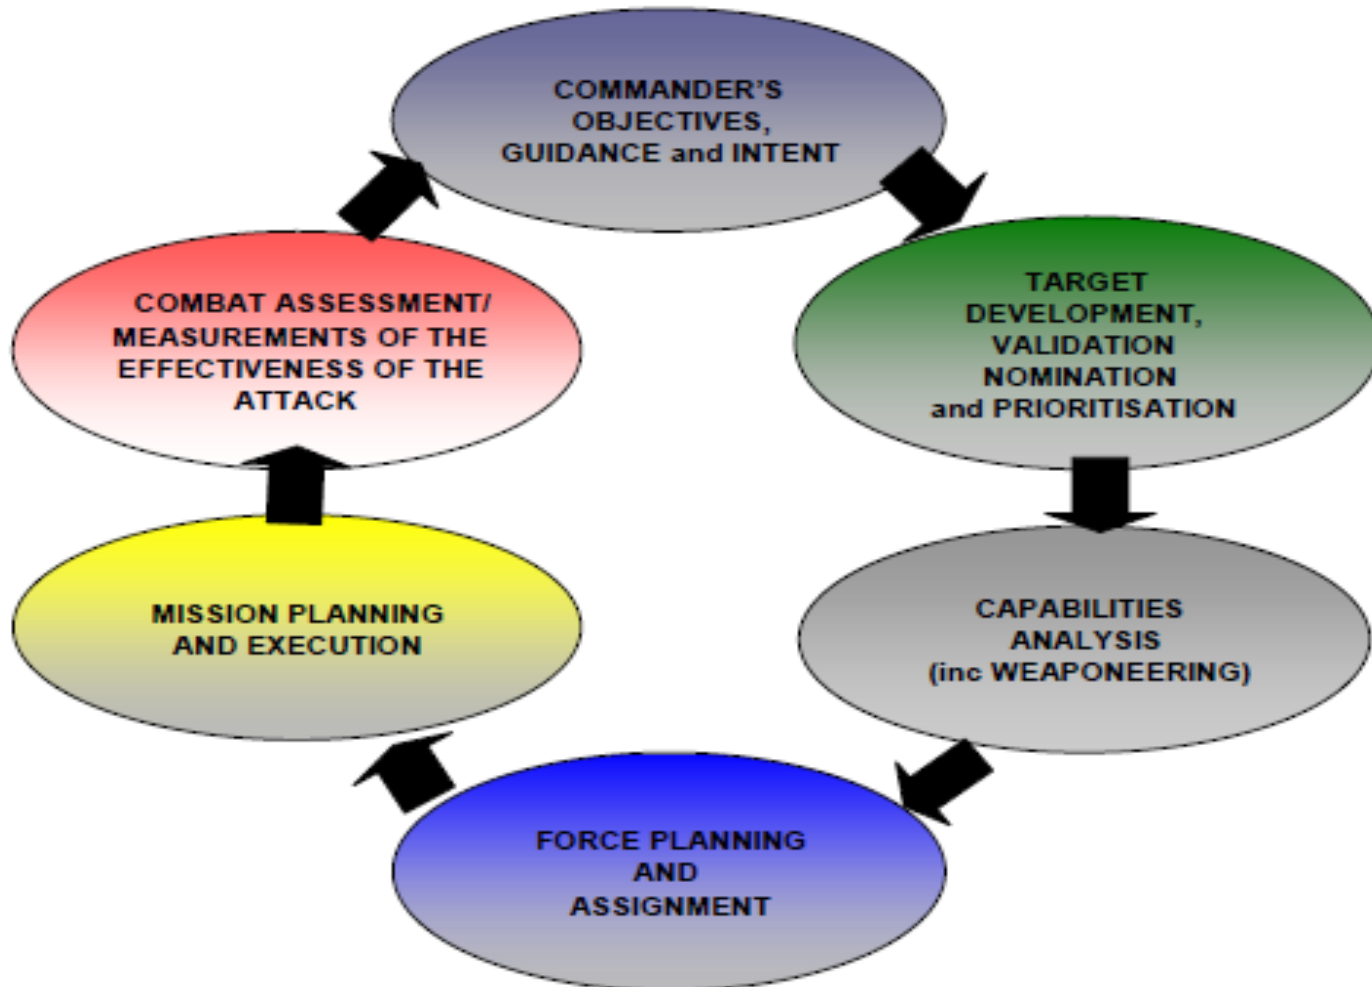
COMMANDER'S OBJECTIVES, GUIDANCE and INTENT

TARGET DEVELOPMENT, VALIDATION NOMINATION and PRIORITISATION

CAPABILITIES ANALYSIS (inc WEAPONEERING)

FORCE PLANNING AND ASSIGNMENT

MISSION PLANNING AND EXECUTION

COMBAT ASSESSMENT/ MEASUREMENTS OF THE EFFECTIVENESS OF THE ATTACK